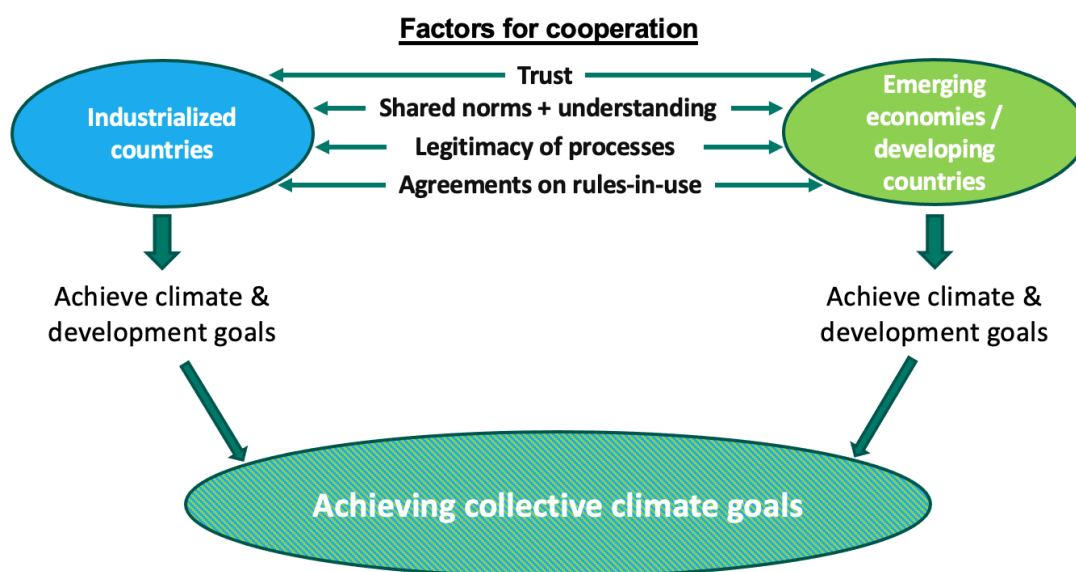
Factors for cooperation

Industrialized countries

Trust
Shared norms + understanding
Legitimacy of processes
Agreements on rules-in-use

Emerging economies / developing countries

Achieve climate & development goals

Achieve climate & development goals

Achieving collective climate goals